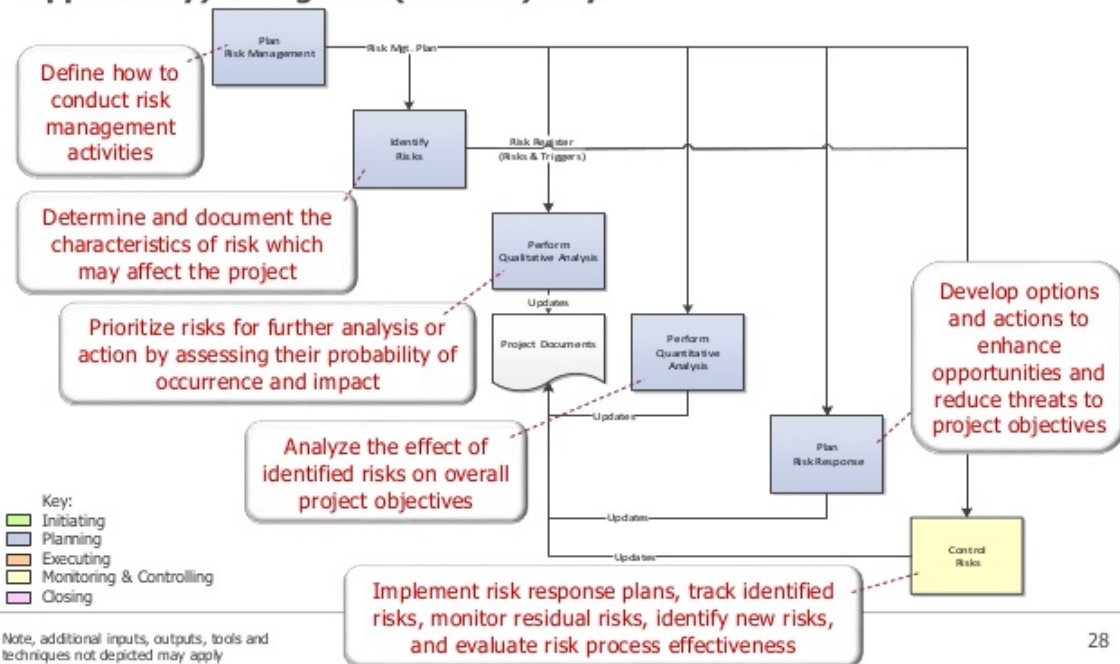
Plan Risk Management

Risk Mgt. Plan

Define how to conduct risk management activities

Identify Risks

Risk Register (Risks & Triggers)

Determine and document the characteristics of risk which may affect the project

Perform Qualitative Analysis

Updates

Prioritize risks for further analysis or action by assessing their probability of occurrence and impact

Project Documents

Perform Quantitative Analysis

Updates

Develop options and actions to enhance opportunities and reduce threats to project objectives

Analyze the effect of identified risks on overall project objectives

Plan Risk Response

Updates

Updates

Control Risks

Key:
Initiating
Planning
Executing
Monitoring & Controlling
Closing

Implement risk response plans, track identified risks, monitor residual risks, identify new risks, and evaluate risk process effectiveness

Note, additional inputs, outputs, tools and techniques not depicted may apply

28